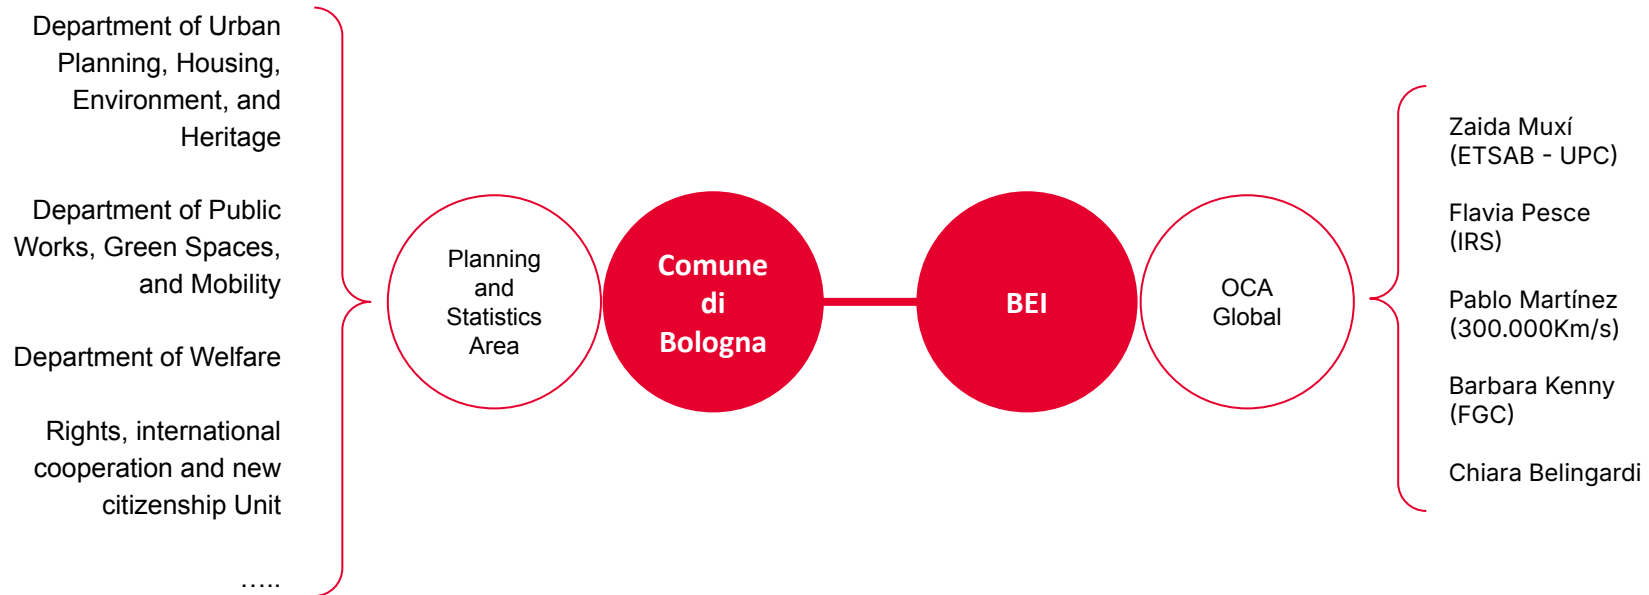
Department of Urban Planning, Housing, Environment, and Heritage

Department of Public Works, Green Spaces, and Mobility

Department of Welfare

Rights, international cooperation and new citizenship Unit

.....

Planning and Statistics Area

Comune di Bologna

BEI

OCA Global

Zaida Muxí (ETSAB - UPC)

Flavia Pesce (IRS)

Pablo Martínez (300.000Km/s)

Barbara Kenny (FGC)

Chiara Belingardi